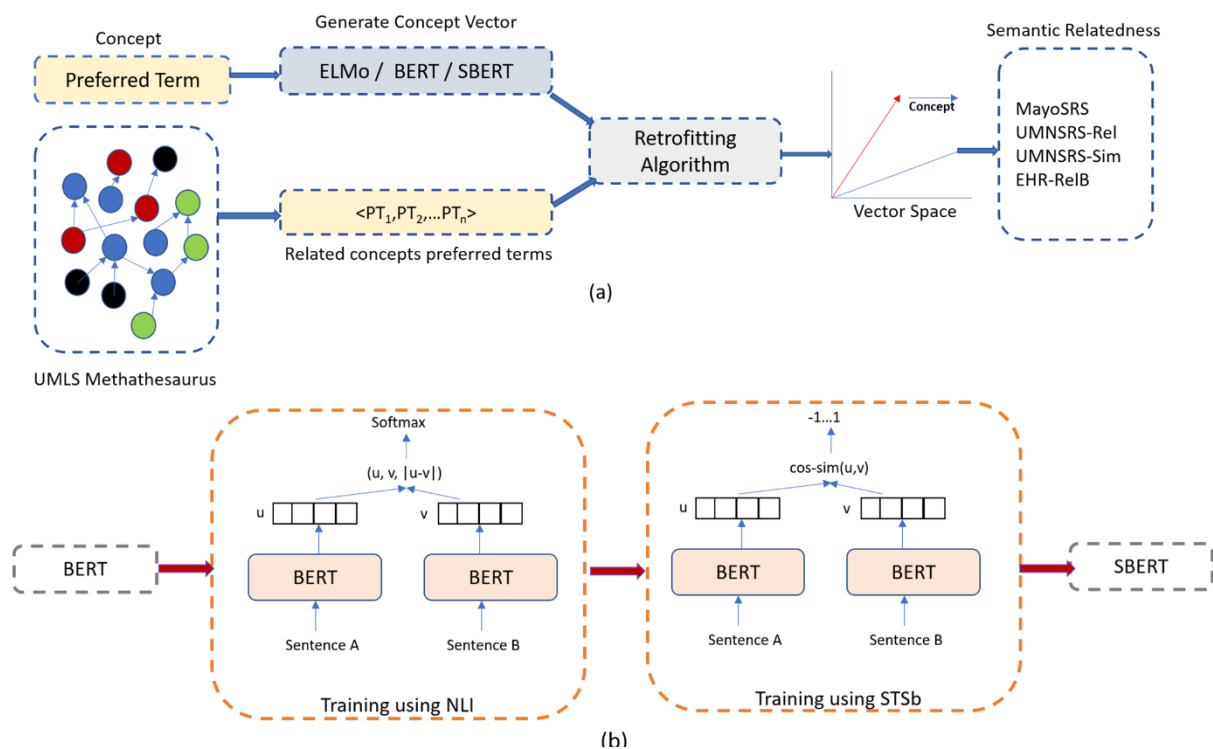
Concept

Preferred Term

Generate Concept Vector

ELMo / BERT / SBERT

Retrofitting Algorithm

$<PT_1, PT_2, ...PT_n>$

Related concepts preferred terms

UMLS Methathesaurus

Concept

Vector Space

Semantic Relatedness

MayoSRS
UMNSRS-Rel
UMNSRS-Sim
EHR-RelB

(a)

BERT

Softmax

(u, v, |u-v|)

u

v

BERT

BERT

Sentence A

Sentence B

Training using NLI

-1...1

cos-sim(u,v)

u

v

BERT

BERT

Sentence A

Sentence B

Training using STSb

SBERT

(b)